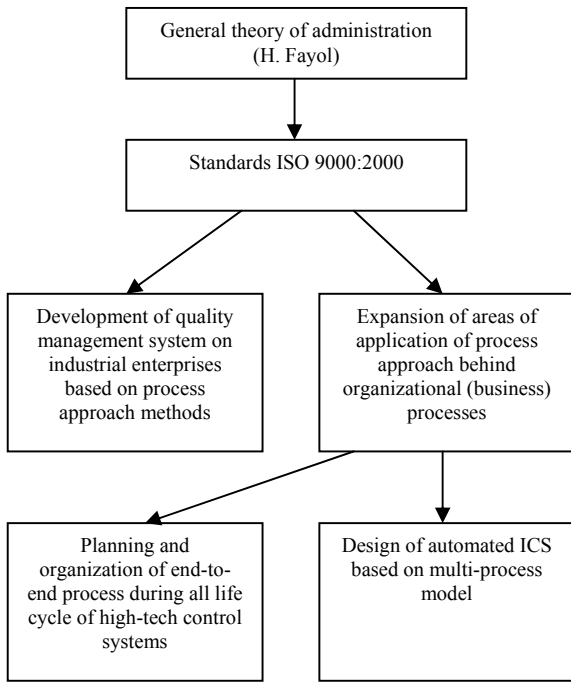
General theory of administration (H. Fayol)

Standards ISO 9000:2000

Development of quality management system on industrial enterprises based on process approach methods

Expansion of areas of application of process approach behind organizational (business) processes

Planning and organization of end-to-end process during all life cycle of high-tech control systems

Design of automated ICS based on multi-process model